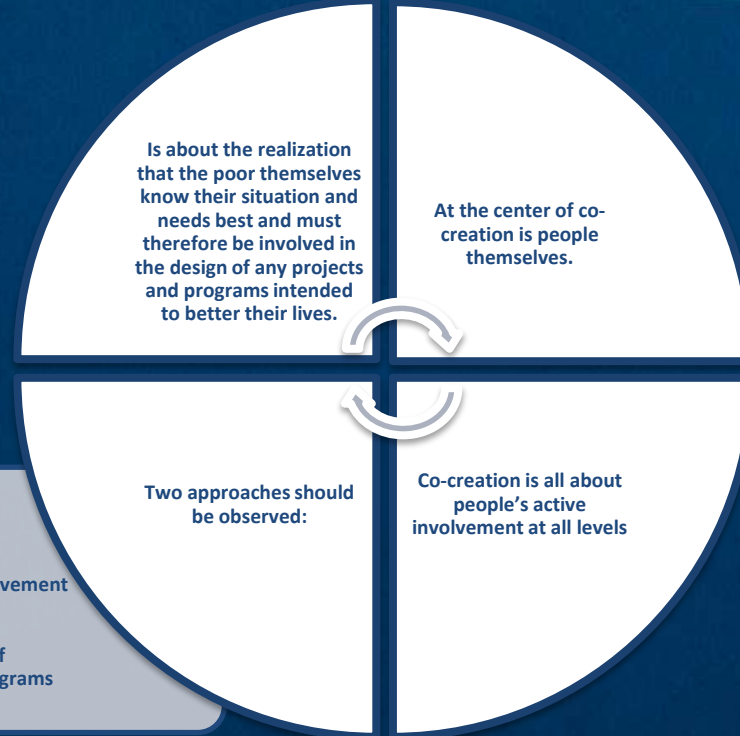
Is about the realization that the poor themselves know their situation and needs best and must therefore be involved in the design of any projects and programs intended to better their lives.

At the center of co-creation is people themselves.

Two approaches should be observed:

Co-creation is all about people's active involvement at all levels

vement

f
grams